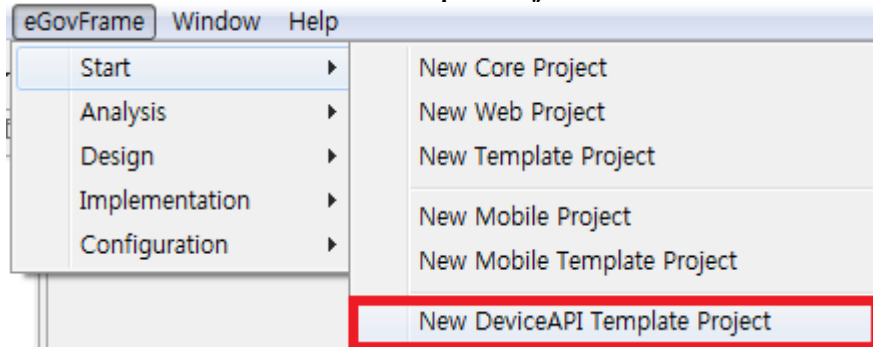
eGovFrame Window Help

Start
Analysis
Design
Implementation
Configuration

New Core Project
New Web Project
New Template Project
New Mobile Project
New Mobile Template Project
New DeviceAPI Template Project